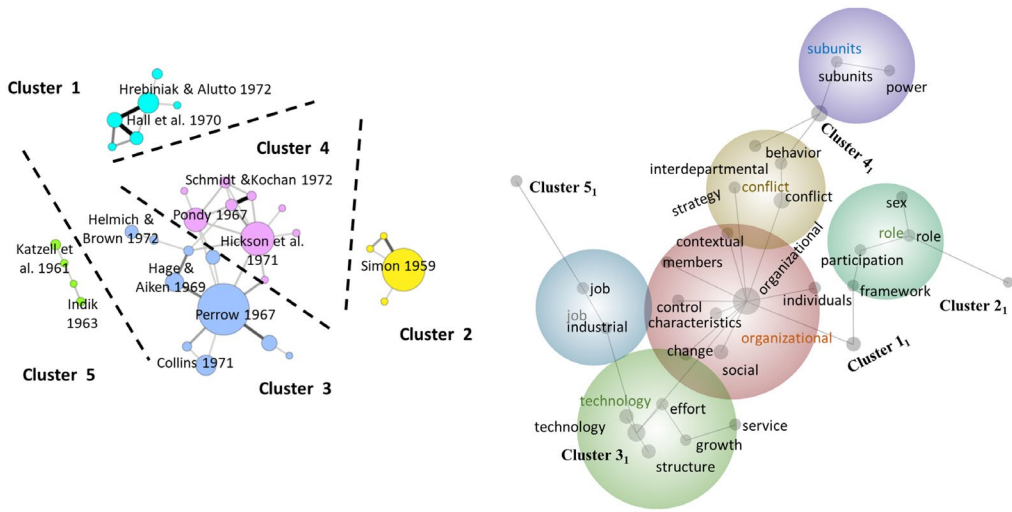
Cluster 1

Hrebiniak & Alutto 1972

Hall et al. 1970

Cluster 4

Schmidt &Kochan 1972

Pondy 1967

Helmich & Brown 1972

Hickson et al. 1971

Katzell et al. 1961

Hage & Aiken 1969

Simon 1959

Indik 1963

Perrow 1967

Cluster 2

Collins 1971

Cluster 5

Cluster 3

subunits

subunits

power

Cluster $4_1$

behavior

interdepartmental

conflict

Cluster $5_1$

strategy

conflict

sex

contextual

role

role

members

organizational

participation

job

framework

Cluster $2_1$

individuals

control

job

industrial

characteristics

organizational

Cluster $1_1$

change

social

technology

effort

service

technology

growth

Cluster $3_1$

structure